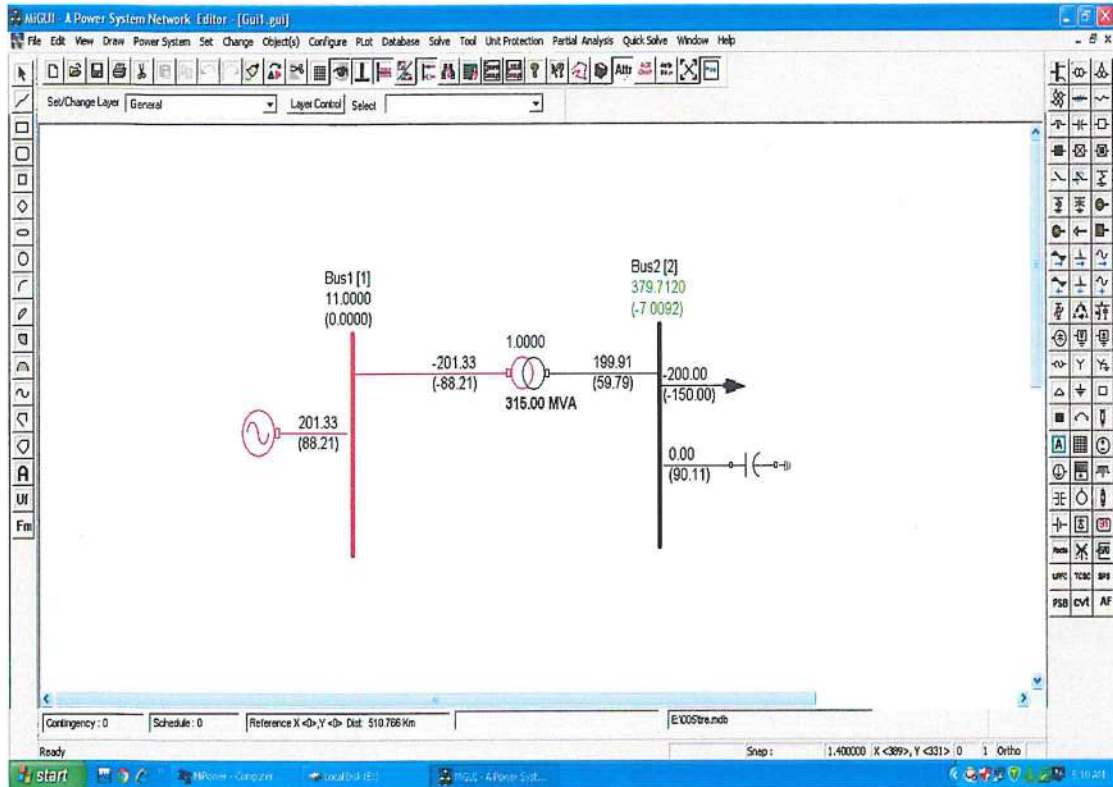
MiGUI - A Power System Network Editor - [Gui1.gui]

File Edit View Draw Power System Set Change Object(s) Configure PLot Database Solve Tool Unit Protection Partial Analysis Quick Solve Window Help

Set/Change Layer General Layer Control Select

A
UI
Fm

Bus1 [1]
11.0000
(0.0000)

Bus2 [2]
379.7120
(-7.0092)

1.0000

-201.33
(-88.21)

199.91
(59.79)

315.00 MVA

-200.00
(-150.00)

201.33
(88.21)

0.00
(90.11)

UPFC TCSC SPS
PSB cvt AF

Contingency : 0 Schedule : 0 Reference X <0>,Y <0> Dist: 510.766 Km E:\005tre.mdb

Ready Snap : 1.400000 X <389>, Y <331> 0 1 Ortho

start MiPower - Computer Local Disk (E:) MiGUI - A Power Syst...